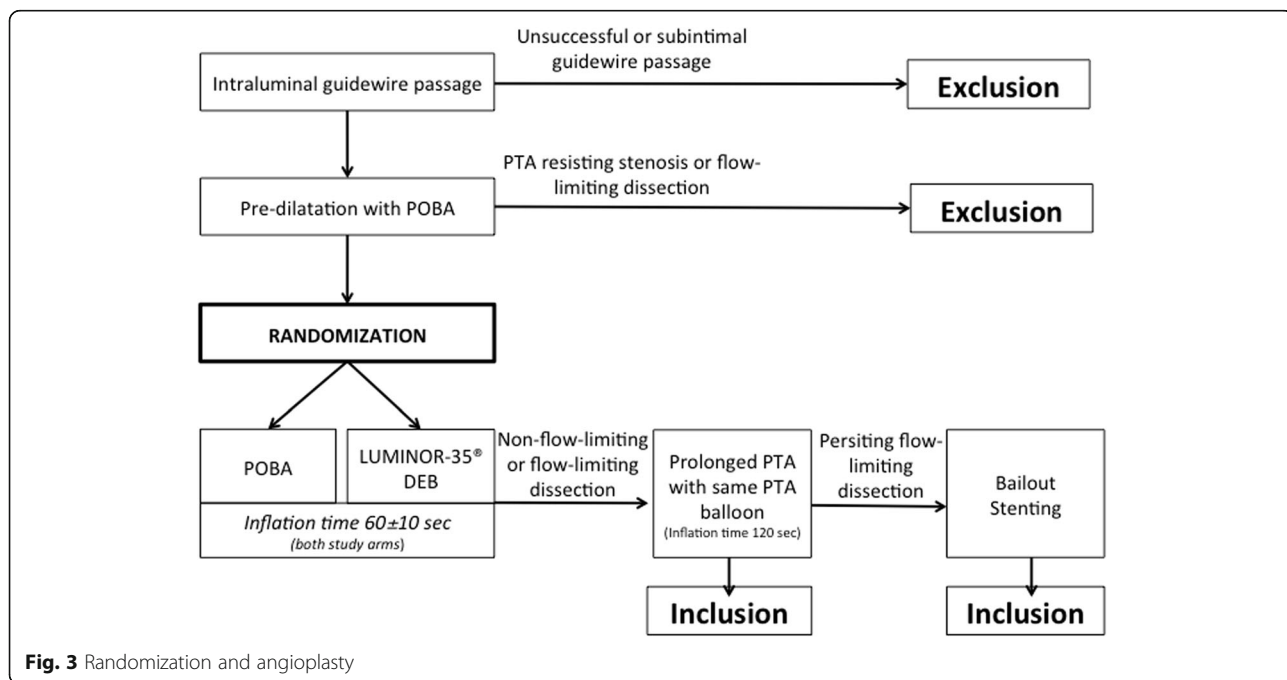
Intraluminal guidewire passage

Unsuccessful or subintimal guidewire passage

Exclusion

Pre-dilatation with POBA

PTA resisting stenosis or flow-limiting dissection

Exclusion

RANDOMIZATION

POBA

LUMINOR-35® DEB

Inflation time 60±10 sec
(both study arms)

Non-flow-limiting or flow-limiting dissection

Prolonged PTA with same PTA balloon
(Inflation time 120 sec)

Persiting flow-limiting dissection

Bailout Stenting

Inclusion

Inclusion

Fig. 3 Randomization and angioplasty